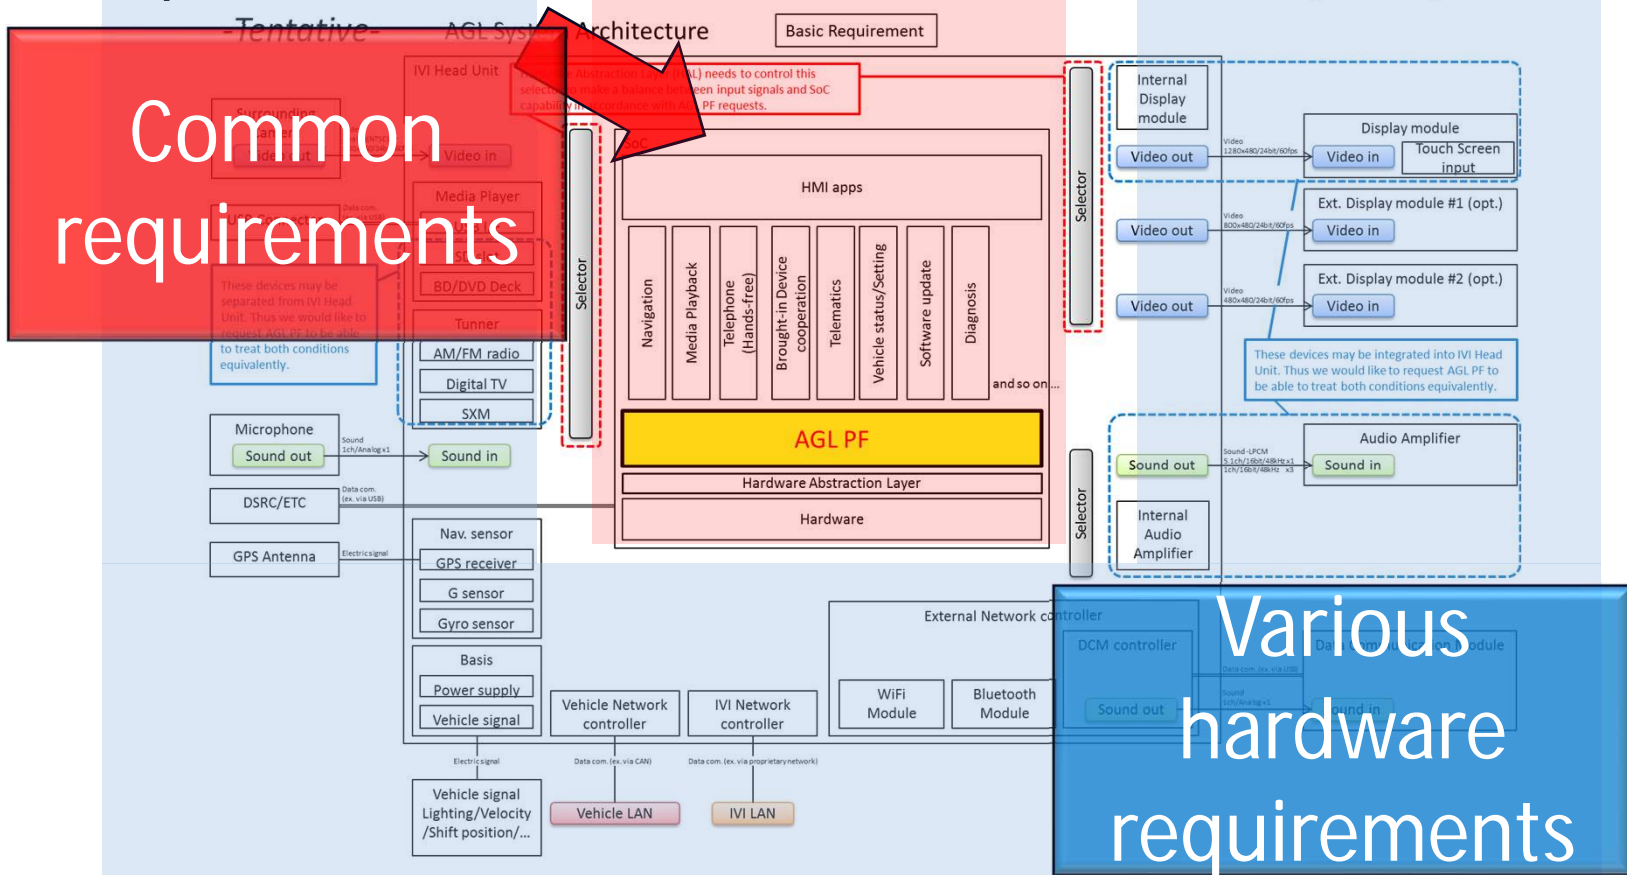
-Tentative- AGL Sys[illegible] Architecture

Basic Requirement

Common requirements

IVI Head Unit

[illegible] Abstraction Layer (HAL) needs to control this selector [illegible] make a balance between input signals and SoC capability in accordance with AGL PF requests.

Surrounding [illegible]

Video in

Media Player

BD/DVD Deck

Tunner

AM/FM radio

Digital TV

SXM

These devices may be separated from IVI Head Unit. Thus we would like to request AGL PF to be able to treat both conditions equivalently.

Selector

SoC

HMI apps

Navigation

Media Playback

Telephone (Hands-free)

Brought-in Device cooperation

Telematics

Vehicle status/Setting

Software update

Diagnosis

and so on...

AGL PF

Hardware Abstraction Layer

Hardware

Selector

Internal Display module

Video out

Video 1280x480/24bit/60fps

Display module

Video in

Touch Screen input

Video out

Video 800x480/24bit/60fps

Ext. Display module #1 (opt.)

Video in

Video out

Video 480x480/24bit/60fps

Ext. Display module #2 (opt.)

Video in

These devices may be integrated into IVI Head Unit. Thus we would like to request AGL PF to be able to treat both conditions equivalently.

Microphone

Sound out

Sound 1ch/Analog x1

Sound in

DSRC/ETC

Data com. (ex. via USB)

GPS Antenna

Electric signal

Nav. sensor

GPS receiver

G sensor

Gyro sensor

Basis

Power supply

Vehicle signal

Vehicle Network controller

IVI Network controller

Electric signal

Data com. (ex. via CAN)

Data com. (ex. via proprietary network)

Vehicle signal Lighting/Velocity /Shift position/...

Vehicle LAN

IVI LAN

Selector

Sound out

Sound -LPCM 5.1ch/16bit/48kHz x1 1ch/16bit/48kHz x3

Audio Amplifier

Sound in

Internal Audio Amplifier

External Network controller

WiFi Module

Bluetooth Module

DCM controller

Sound out

Data com. (ex. via USB)

Sound 1ch/Analog x1

Sound in

Various hardware requirements